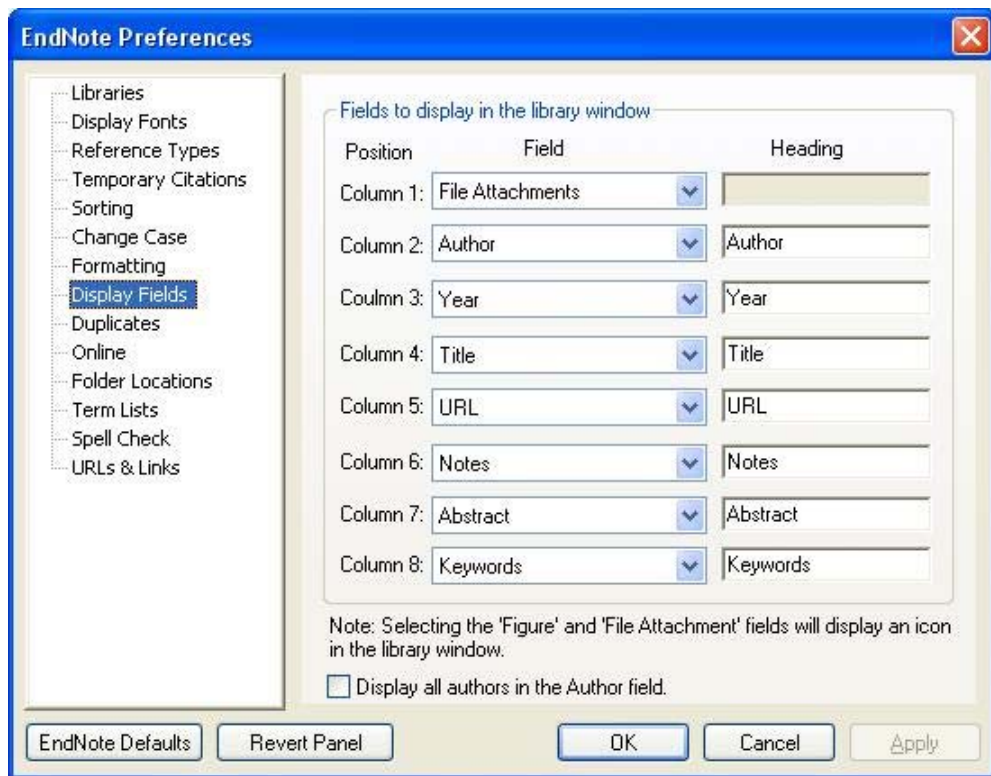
EndNote Preferences

Libraries
Display Fonts
Reference Types
Temporary Citations
Sorting
Change Case
Formatting
Display Fields
Duplicates
Online
Folder Locations
Term Lists
Spell Check
URLs & Links

Fields to display in the library window

| Position | Field | Heading |
|---|---|---|
| Column 1: | File Attachments | |
| Column 2: | Author | Author |
| Coulmn 3: | Year | Year |
| Column 4: | Title | Title |
| Column 5: | URL | URL |
| Column 6: | Notes | Notes |
| Column 7: | Abstract | Abstract |
| Column 8: | Keywords | Keywords |

Note: Selecting the 'Figure' and 'File Attachment' fields will display an icon in the library window.

Display all authors in the Author field.

EndNote Defaults
Revert Panel
OK
Cancel
Apply